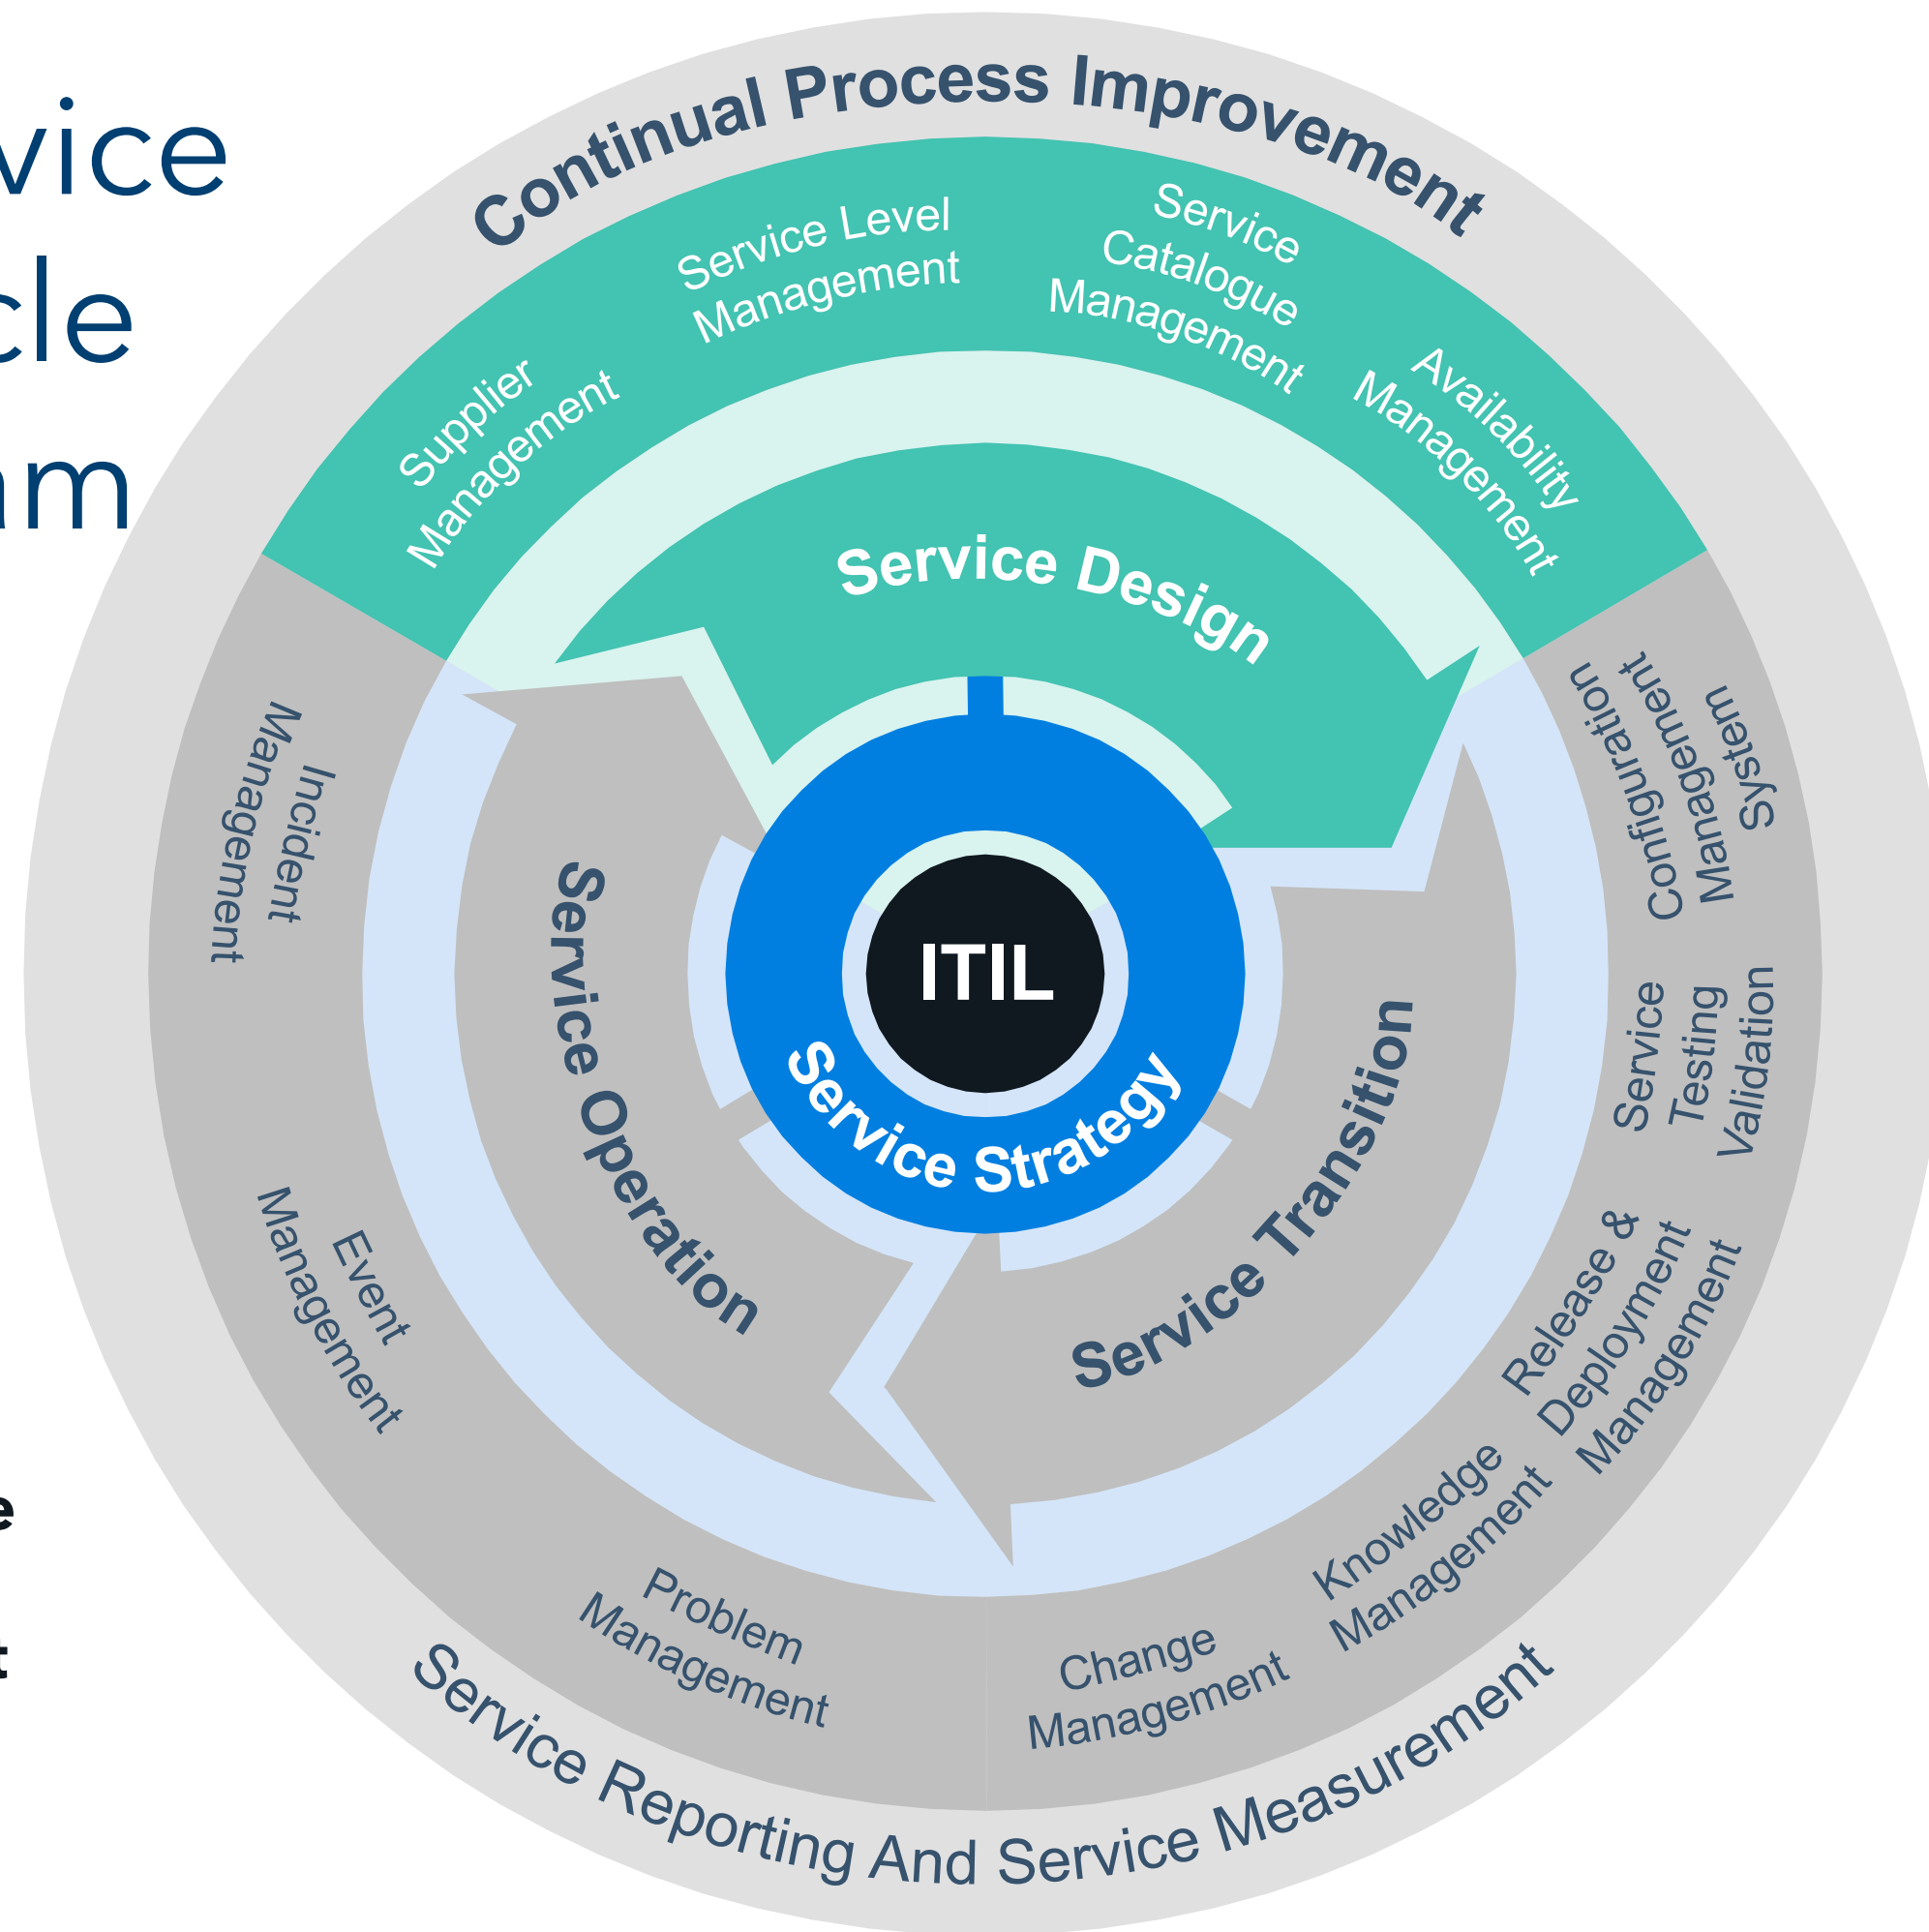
vice
cle
am

e
t

Continual Process Improvement

Supplier Management
Service Level Management
Service Catalogue Management
Availability Management

Service Design

Configuration Management System
Service Testing Validation
Release & Deployment Management
Knowledge Management
Change Management
Problem Management
Event Management
Incident Management

Service Operation
Service Transition

ITIL
Service Strategy

Service Reporting And Service Measurement